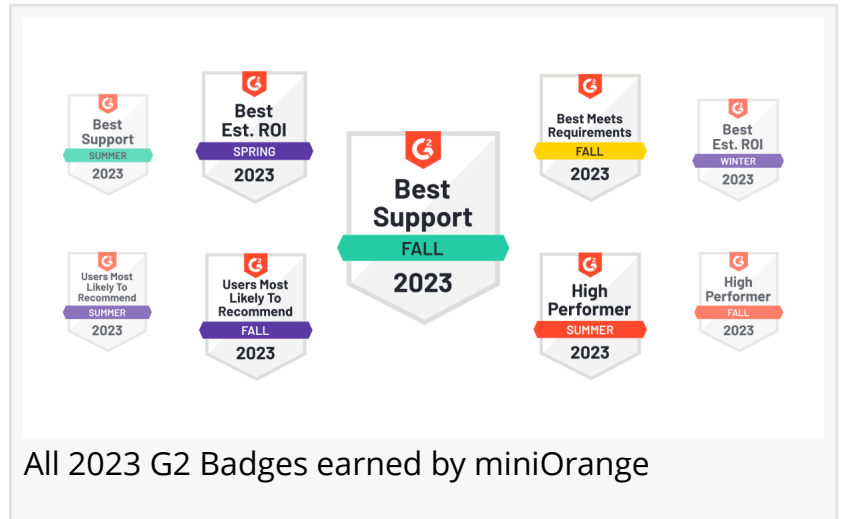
G2
Best Support
SUMMER
2023

G2
Best Est. ROI
SPRING
2023

G2
Best Support
FALL
2023

G2
Best Meets Requirements
FALL
2023

G2
Best Est. ROI
WINTER
2023

G2
Users Most Likely To Recommend
SUMMER
2023

G2
Users Most Likely To Recommend
FALL
2023

G2
High Performer
SUMMER
2023

G2
High Performer
FALL
2023

All 2023 G2 Badges earned by miniOrange